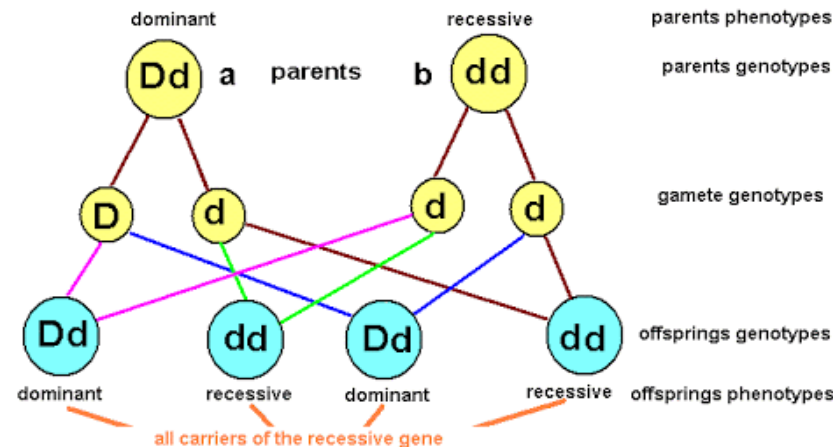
dominant

recessive

parents phenotypes

Dd

a

parents

b

dd

parents genotypes

D

d

d

d

gamete genotypes

Dd

dd

Dd

dd

offsprings genotypes

dominant

recessive

dominant

recessive

offsprings phenotypes

all carriers of the recessive gene